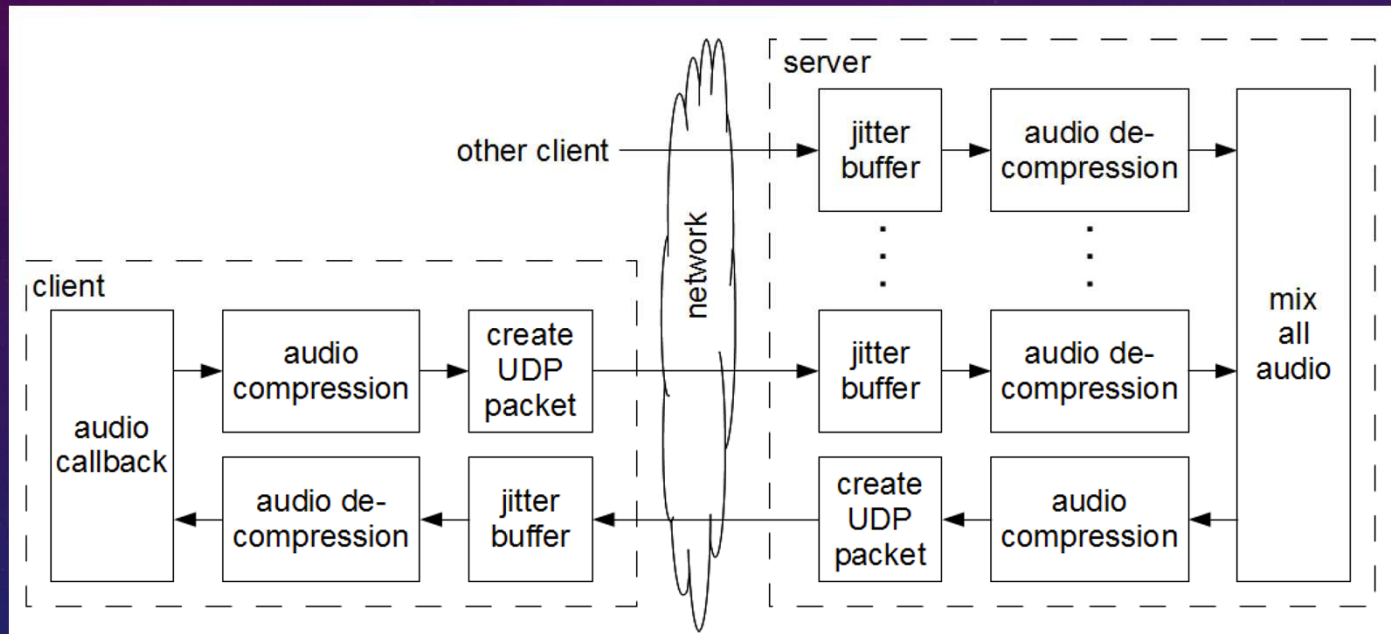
server

other client

jitter buffer

audio decompression

mix all audio

network

client

audio callback

audio compression

create UDP packet

jitter buffer

audio decompression

audio decompression

jitter buffer

create UDP packet

audio compression